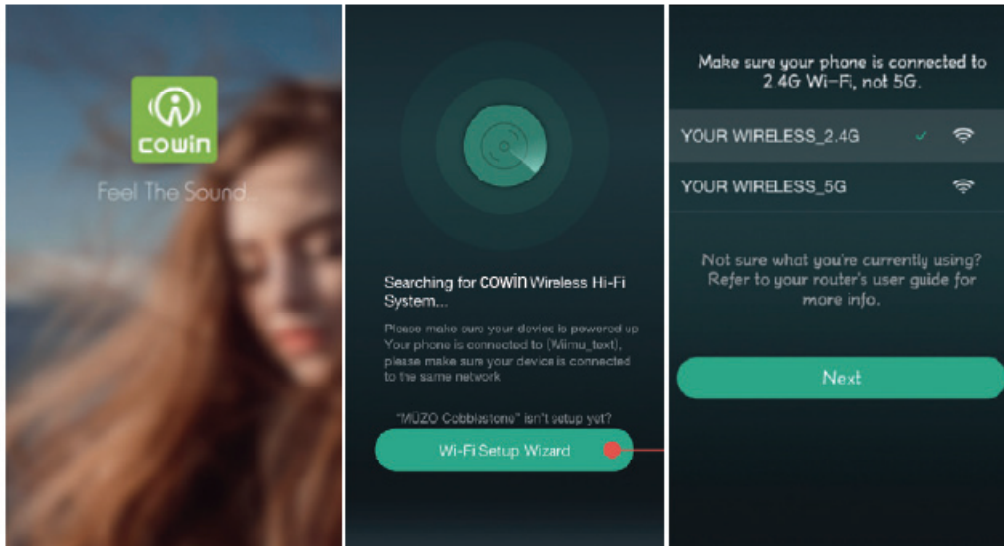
cowin

Feel The Sound

Searching for cowin Wireless Hi-Fi System...

Please make sure your device is powered up
Your phone is connected to (Wimu_text), please make sure your device is connected to the same network

"MUZO Cobblestone" isn't setup yet?

Wi-Fi Setup Wizard

Make sure your phone is connected to 2.4G Wi-Fi, not 5G.

YOUR WIRELESS_2.4G

YOUR WIRELESS_5G

Not sure what you're currently using? Refer to your router's user guide for more info.

Next